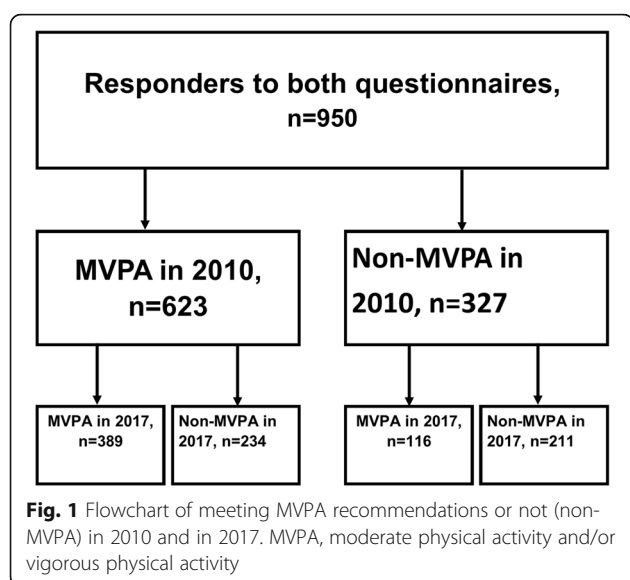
Responders to both questionnaires, n=950

MVPA in 2010, n=623

Non-MVPA in 2010, n=327

MVPA in 2017, n=389

Non-MVPA in 2017, n=234

MVPA in 2017, n=116

Non-MVPA in 2017, n=211

**Fig. 1** Flowchart of meeting MVPA recommendations or not (non-MVPA) in 2010 and in 2017. MVPA, moderate physical activity and/or vigorous physical activity